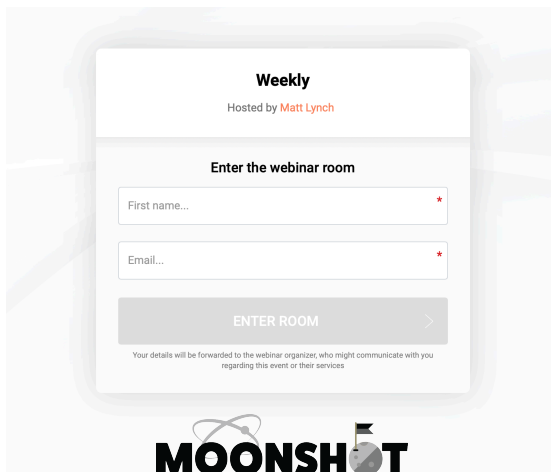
Weekly

Hosted by Matt Lynch

Enter the webinar room

First name... *

Email... *

ENTER ROOM

Your details will be forwarded to the webinar organizer, who might communicate with you regarding this event or their services

MOONSHOT